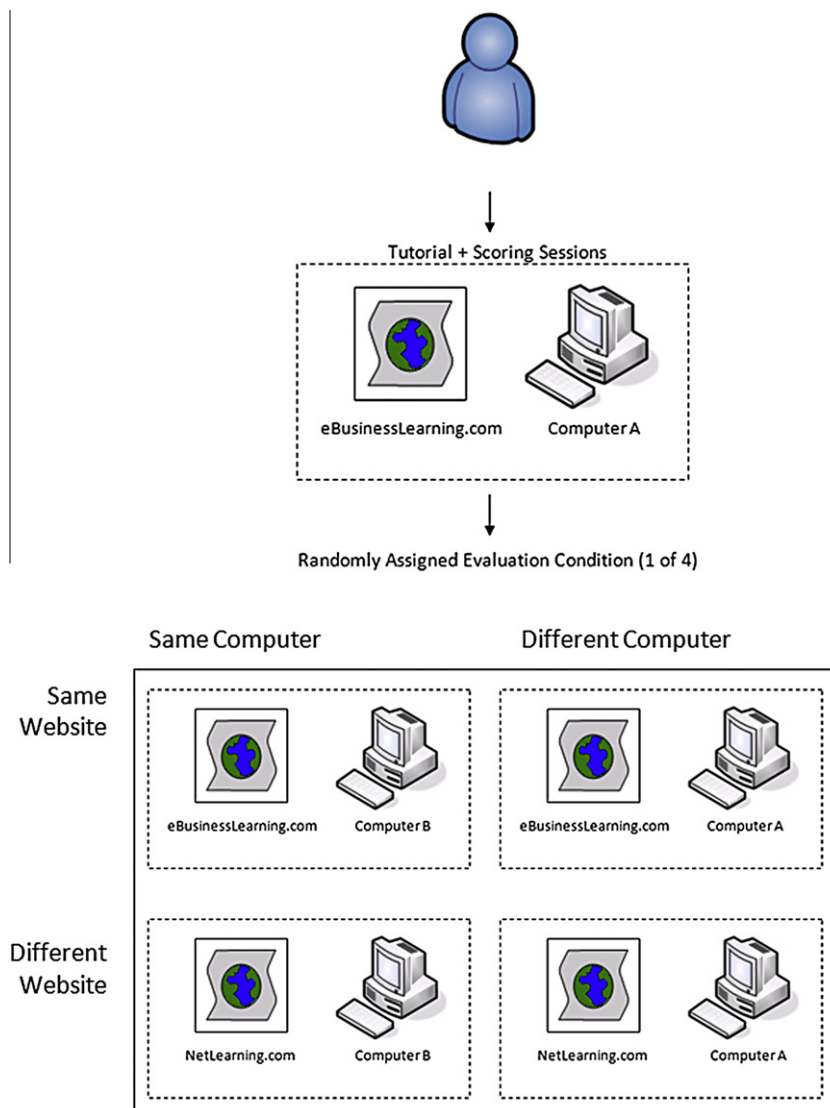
Tutorial + Scoring Sessions

eBusinessLearning.com

Computer A

Randomly Assigned Evaluation Condition (1 of 4)

Same Computer

Different Computer

Same Website

eBusinessLearning.com

Computer B

eBusinessLearning.com

Computer A

Different Website

NetLearning.com

Computer B

NetLearning.com

Computer A